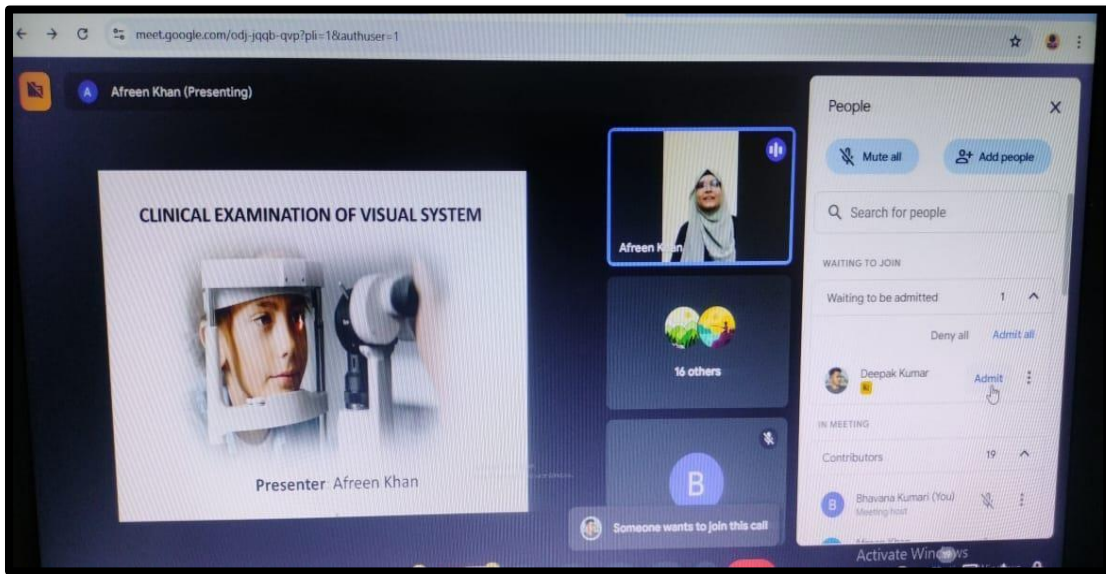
meet.google.com/odj-jqqb-qvp?pli=1&authuser=1

A Afreen Khan (Presenting)

CLINICAL EXAMINATION OF VISUAL SYSTEM

Presenter Afreen Khan

Afreen Khan

16 others

B

Someone wants to join this call

People

Mute all

Add people

Search for people

WAITING TO JOIN

Waiting to be admitted 1

Deny all Admit all

Deepak Kumar Admit

IN MEETING

Contributors 19

Bhavana Kumari (You)
Meeting host

Activate Windows